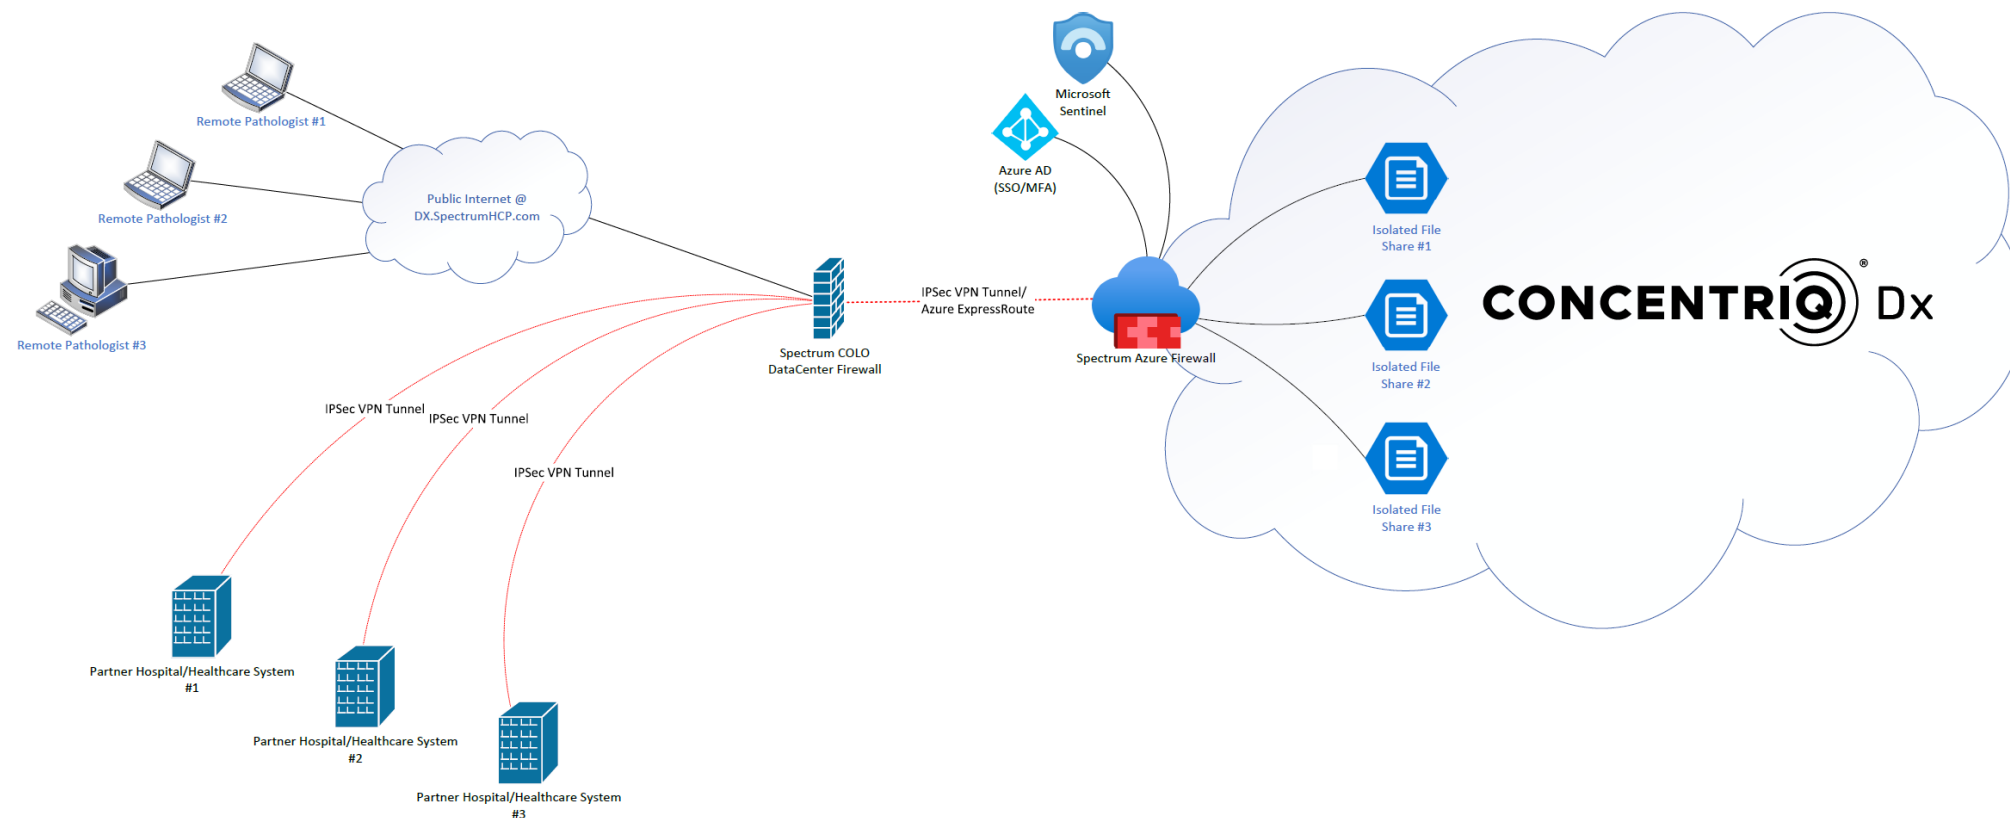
Remote Pathologist #1

Remote Pathologist #2

Remote Pathologist #3

Public Internet @ DX.SpectrumHCP.com

Microsoft Sentinel

Azure AD (SSO/MFA)

IPSec VPN Tunnel/ Azure ExpressRoute

Spectrum COLO DataCenter Firewall

Spectrum Azure Firewall

Isolated File Share #1

Isolated File Share #2

Isolated File Share #3

CONCENTRIQ® Dx

IPSec VPN Tunnel

IPSec VPN Tunnel

IPSec VPN Tunnel

Partner Hospital/Healthcare System #1

Partner Hospital/Healthcare System #2

Partner Hospital/Healthcare System #3